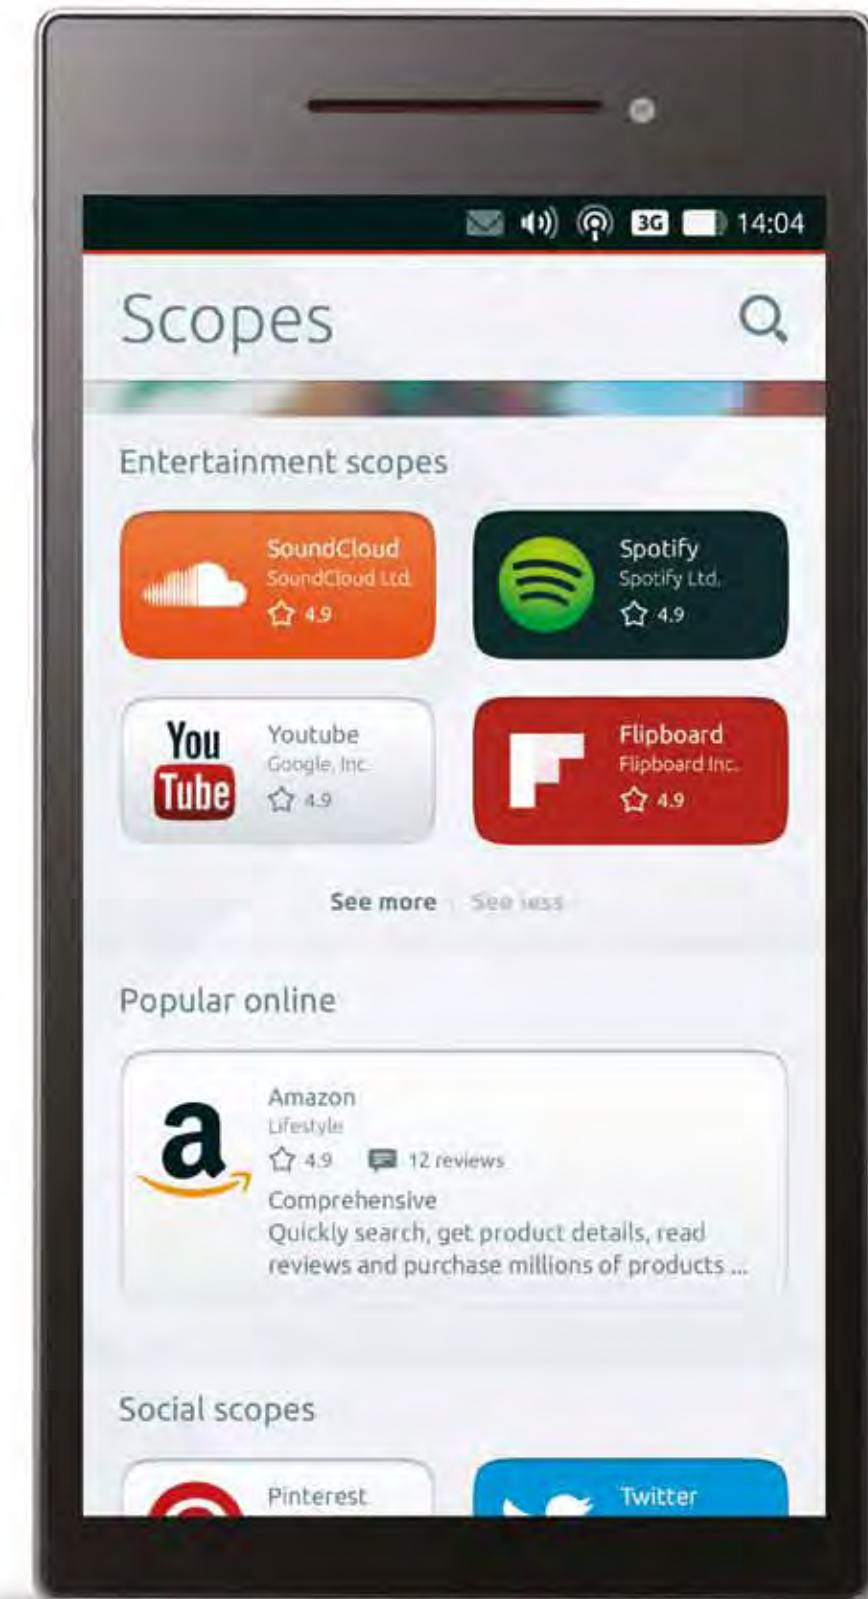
3G 14:04

Scopes

Entertainment scopes

SoundCloud
SoundCloud Ltd.
4.9

Spotify
Spotify Ltd.
4.9

You Tube

Youtube
Google, Inc.
4.9

Flipboard
Flipboard Inc.
4.9

See more | See less

Popular online

a

Amazon
Lifestyle
4.9 12 reviews
Comprehensive
Quickly search, get product details, read reviews and purchase millions of products ...

Social scopes

Pinterest

Twitter